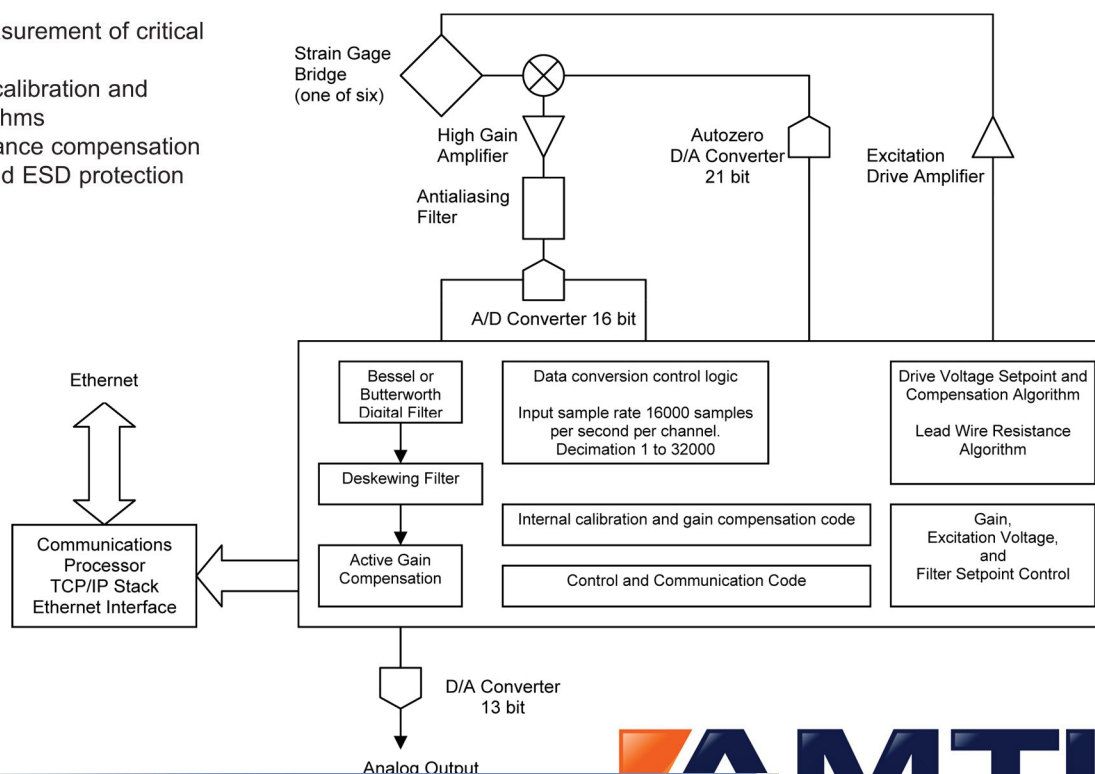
surement of critical

calibration and
hms
ance compensation
d ESD protection

Strain Gage Bridge (one of six)

High Gain Amplifier

Antialiasing Filter

Autozero D/A Converter 21 bit

Excitation Drive Amplifier

A/D Converter 16 bit

Ethernet

Bessel or Butterworth Digital Filter

Deskewing Filter

Active Gain Compensation

Data conversion control logic

Input sample rate 16000 samples per second per channel. Decimation 1 to 32000

Internal calibration and gain compensation code

Control and Communication Code

Drive Voltage Setpoint and Compensation Algorithm

Lead Wire Resistance Algorithm

Gain, Excitation Voltage, and Filter Setpoint Control

Communications Processor TCP/IP Stack Ethernet Interface

D/A Converter 13 bit

Analog Output

AMTI